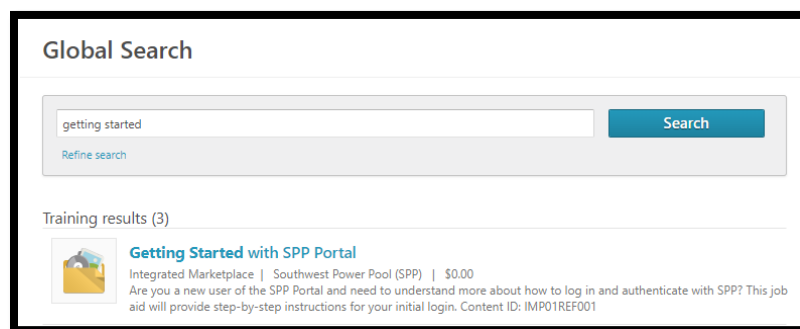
Global Search

getting started

Search

Refine search

Training results (3)

Getting Started with SPP Portal

Integrated Marketplace | Southwest Power Pool (SPP) | $0.00

Are you a new user of the SPP Portal and need to understand more about how to log in and authenticate with SPP? This job aid will provide step-by-step instructions for your initial login. Content ID: IMP01REF001